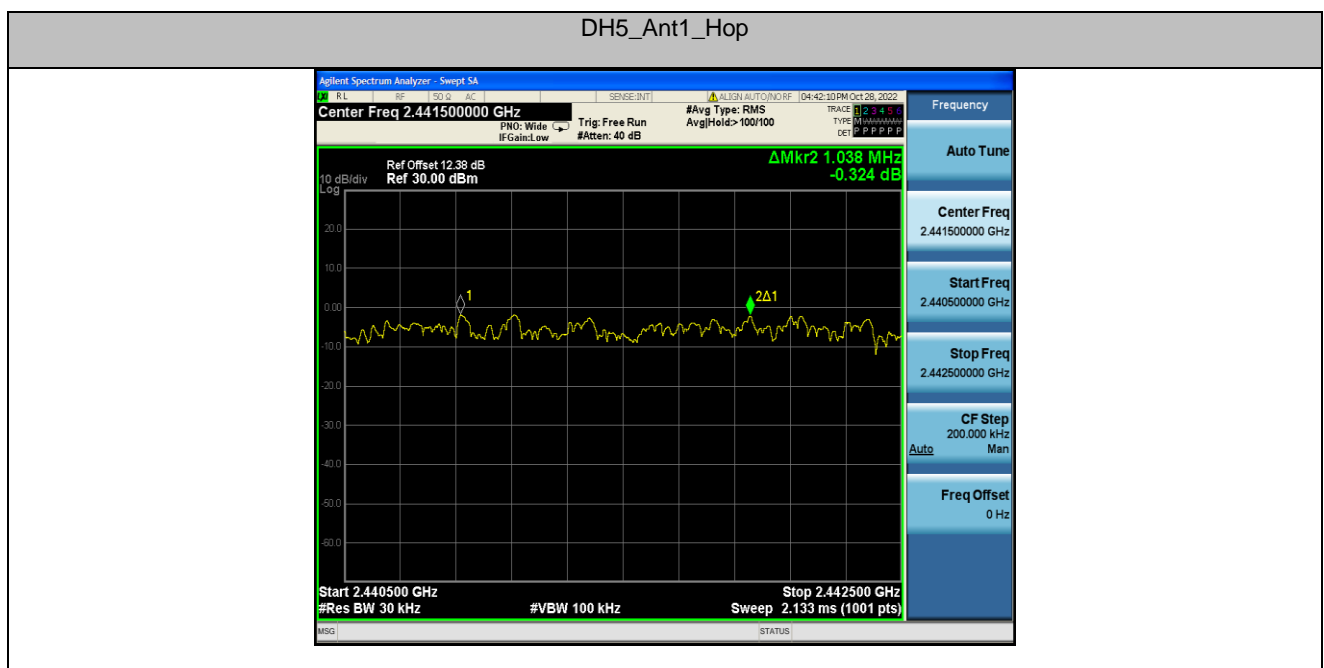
DH5_Ant1_Hop

Agilent Spectrum Analyzer - Swept SA

RL RF 50 Ω AC SENSE:INT ALIGN AUTO/NO RF 04:42:10 PM Oct 28, 2022

Center Freq 2.441500000 GHz

PNO: Wide IFGain:Low

Trig: Free Run #Atten: 40 dB

#Avg Type: RMS Avg|Hold:>100/100

TRACE 1 2 3 4 5 6 TYPE M DET P P P P P P

Frequency

Ref Offset 12.38 dB
10 dB/div Ref 30.00 dBm
Log

ΔMkr2 1.038 MHz
-0.324 dB

20.0
10.0
0.00
-10.0
-20.0
-30.0
-40.0
-50.0
-60.0

1
2Δ1

Start 2.440500 GHz
#Res BW 30 kHz
#VBW 100 kHz
Stop 2.442500 GHz
Sweep 2.133 ms (1001 pts)

Auto Tune

Center Freq
2.441500000 GHz

Start Freq
2.440500000 GHz

Stop Freq
2.442500000 GHz

CF Step
200.000 kHz
Auto Man

Freq Offset
0 Hz

MSG STATUS